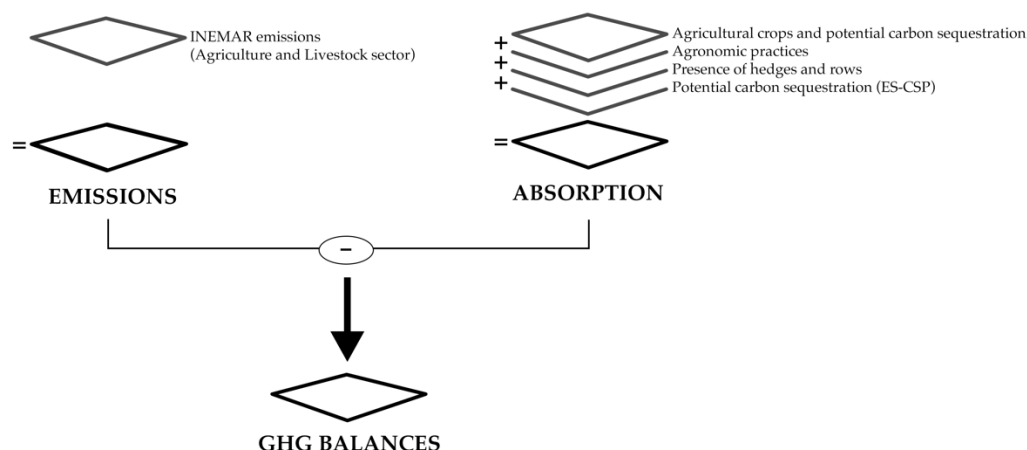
INEMAR emissions
(Agriculture and Livestock sector)

=

EMISSIONS

Agricultural crops and potential carbon sequestration
+ Agronomic practices
+ Presence of hedges and rows
+ Potential carbon sequestration (ES-CSP)

=

ABSORPTION

–

GHG BALANCES